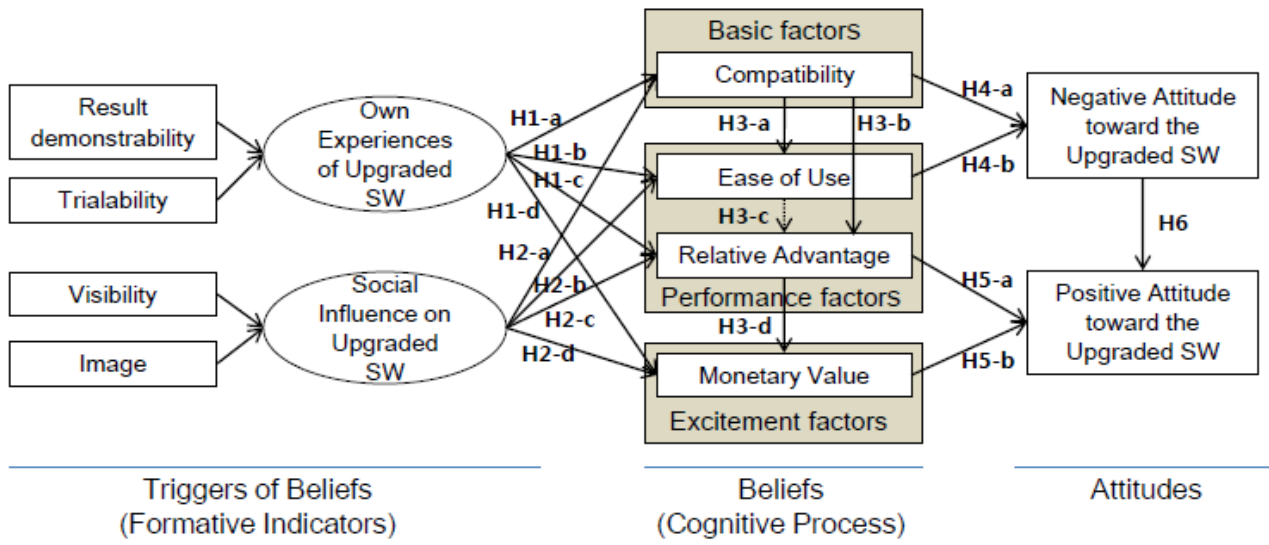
Result demonstrability

Trialability

Visibility

Image

Own Experiences of Upgraded SW

Social Influence on Upgraded SW

H1-a

H1-b

H1-c

H1-d

H2-a

H2-b

H2-c

H2-d

Basic factors

Compatibility

H3-a

H3-b

Ease of Use

H3-c

Relative Advantage

Performance factors

H3-d

Monetary Value

Excitement factors

H4-a

H4-b

H5-a

H5-b

Negative Attitude toward the Upgraded SW

H6

Positive Attitude toward the Upgraded SW

Triggers of Beliefs (Formative Indicators)

Beliefs (Cognitive Process)

Attitudes